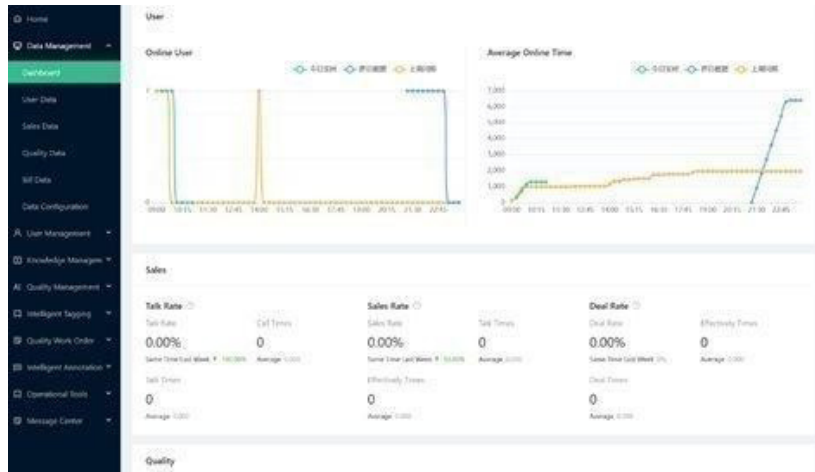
Home
Data Management
Dashboard
User Data
Sales Data
Quality Data
Bill Data
Data Configuration
User Management
Knowledge Manage
Quality Management
Intelligent Tagging
Quality Work Order
Intelligent Association
Operational Tools
Message Center

User

Online User
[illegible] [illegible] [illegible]
1
0
09:00 10:15 11:30 12:45 14:00 15:15 16:30 17:45 19:00 20:15 21:30 22:45

Average Online Time
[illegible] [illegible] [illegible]
7,000
6,000
5,000
4,000
3,000
2,000
1,000
0
09:00 10:15 11:30 12:45 14:00 15:15 16:30 17:45 19:00 20:15 21:30 22:45

Sales

Talk Rate
Talk Rate
0.00%
Same Time Last Week 100.00%
Call Times
0
Average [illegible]
Talk Times
0
Average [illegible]

Sales Rate
Sales Rate
0.00%
Same Time Last Week 50.00%
Talk Times
0
Average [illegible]
Effectively Times
0
Average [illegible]

Deal Rate
Deal Rate
0.00%
Same Time Last Week 0%
Effectively Times
0
Average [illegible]
Deal Times
0
Average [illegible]

Quality